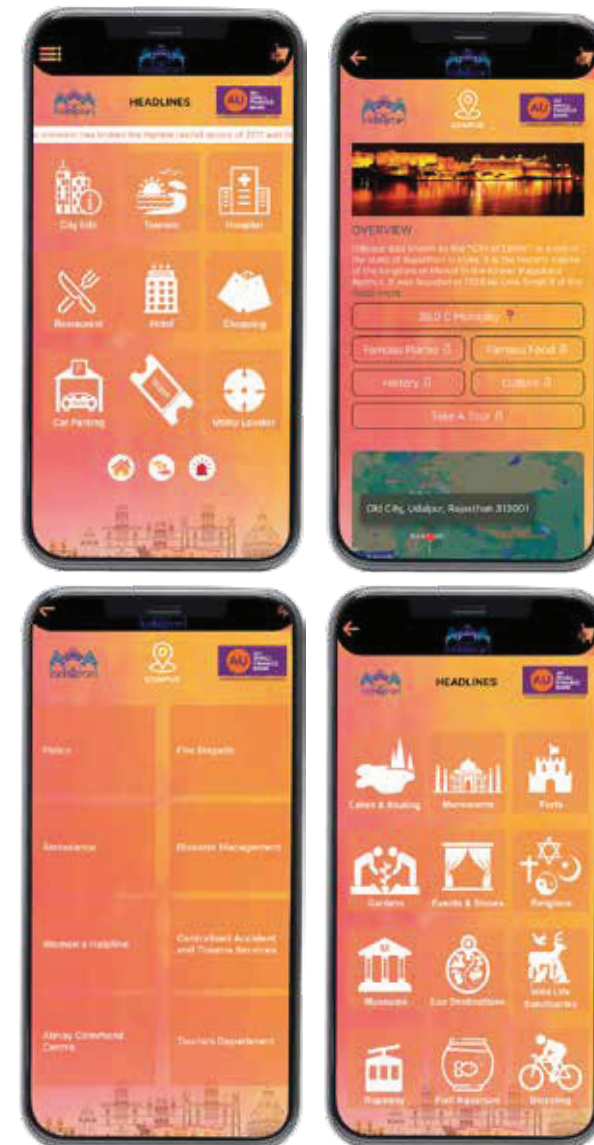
HEADLINES

AU

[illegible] has broken the highest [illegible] of 2017 and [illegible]

City Info

Tourism

Hospital

Restaurant

Hotel

Shopping

Car Parking

Utility Locator

AU

OVERVIEW

Udaipur also known as the "City of Lakes" is a city in the state of Rajasthan in India. It is the historic capital of the kingdom of Mewar in the former Rajputana Agency. It was founded in 1559 by Udai Singh II of the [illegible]

26.0 C Humidity

Famous Places

Famous Food

History

Culture

Take A Tour

Old City, Udaipur, Rajasthan 313001

AU

Police

Fire Brigade

Ambulance

Disaster Management

Women's Helpline

Centralised Accident and Trauma Services

Abhay Command Centre

Tourism Department

HEADLINES

AU

Lakes & Boating

Monuments

Forts

Gardens

Events & Shows

Religious

Museums

Eco Destinations

Wild Life Sanctuary

Ropeway

Fish Aquarium

Bicycling